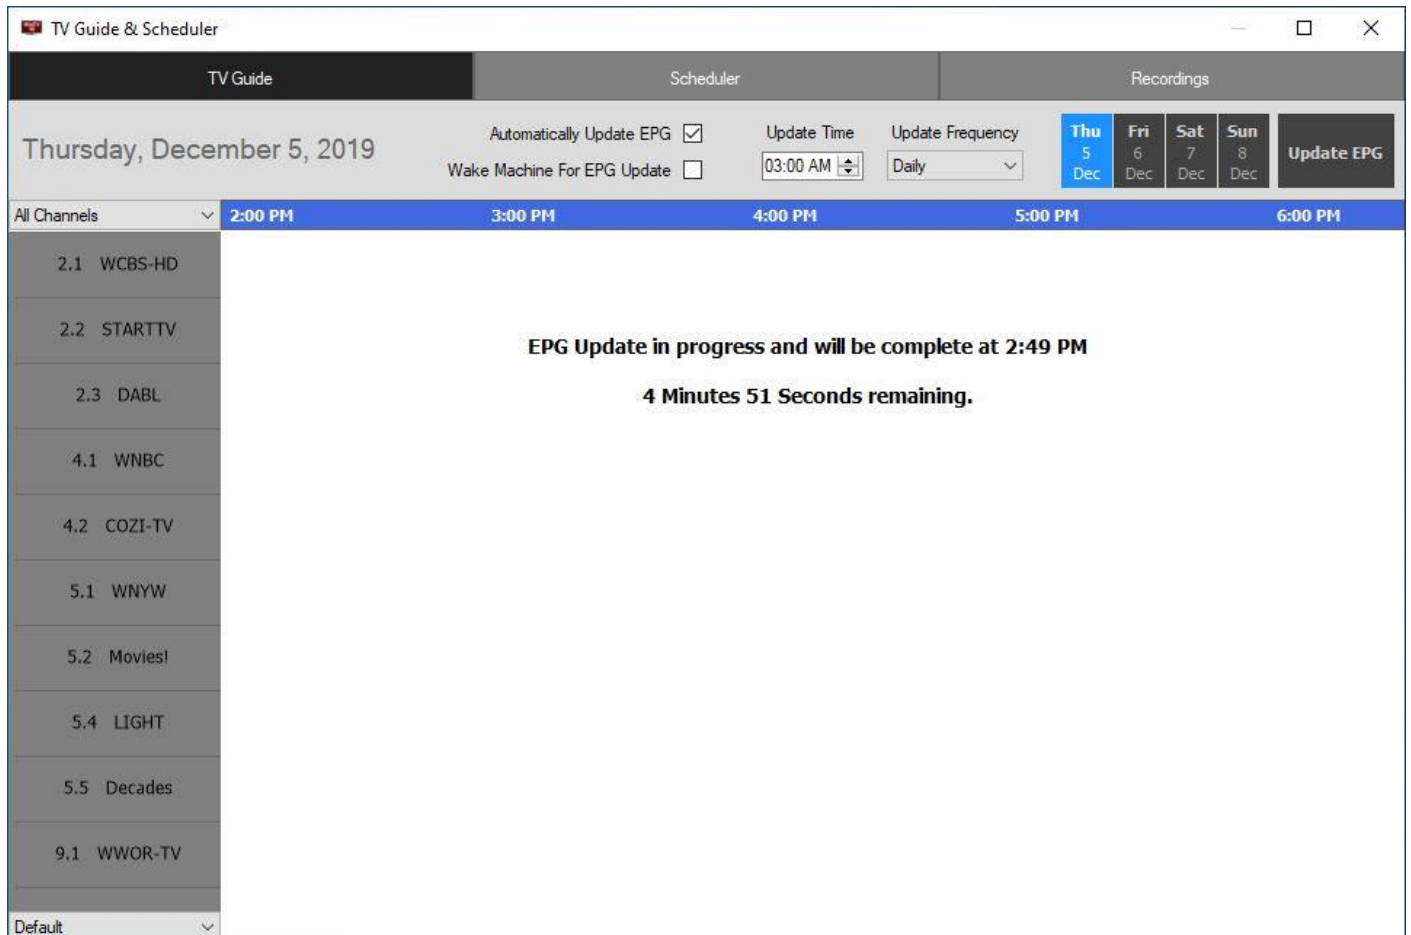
TV Guide & Scheduler

TV Guide
Scheduler
Recordings

Thursday, December 5, 2019
Automatically Update EPG
Wake Machine For EPG Update
Update Time
03:00 AM
Update Frequency
Daily
Thu 5 Dec
Fri 6 Dec
Sat 7 Dec
Sun 8 Dec
Update EPG

All Channels
2:00 PM
3:00 PM
4:00 PM
5:00 PM
6:00 PM

2.1 WCBS-HD
2.2 STARTTV
2.3 DABL
4.1 WNBC
4.2 COZI-TV
5.1 WNYW
5.2 Movies!
5.4 LIGHT
5.5 Decades
9.1 WWOR-TV

EPG Update in progress and will be complete at 2:49 PM

4 Minutes 51 Seconds remaining.

Default